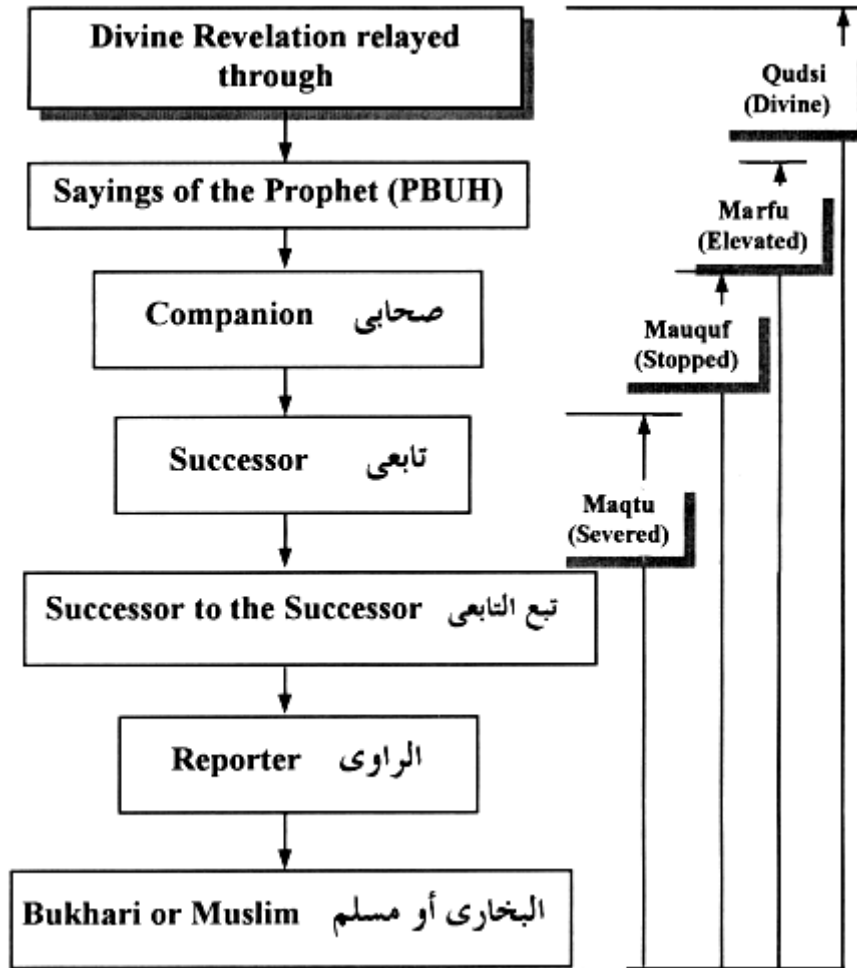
Divine Revelation relayed through

Sayings of the Prophet (PBUH)

Companion صحابى

Successor تابعى

Successor to the Successor تبع التابعى

Reporter الراوى

Bukhari or Muslim البخارى أو مسلم

Qudsi (Divine)

Marfu (Elevated)

Mauquf (Stopped)

Maqtu (Severed)